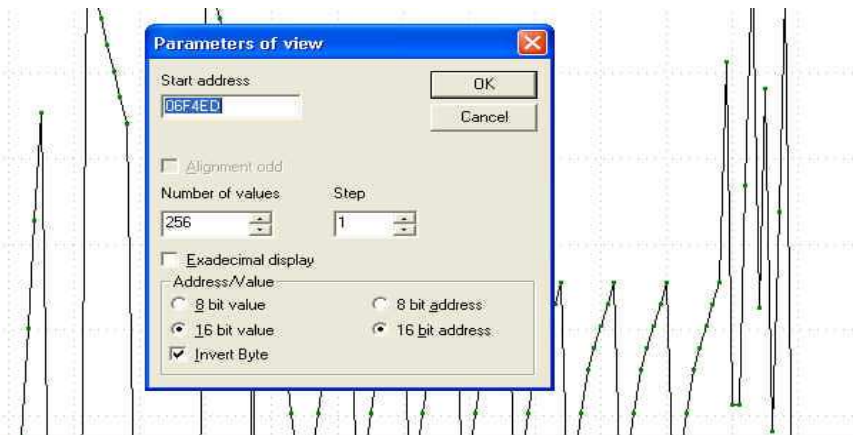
Parameters of view

Start address

06F4ED

OK

Cancel

Alignment odd

Number of values

256

Step

1

Exadecimal display

Address/Value

8 bit value

8 bit address

16 bit value

16 bit address

Invert Byte